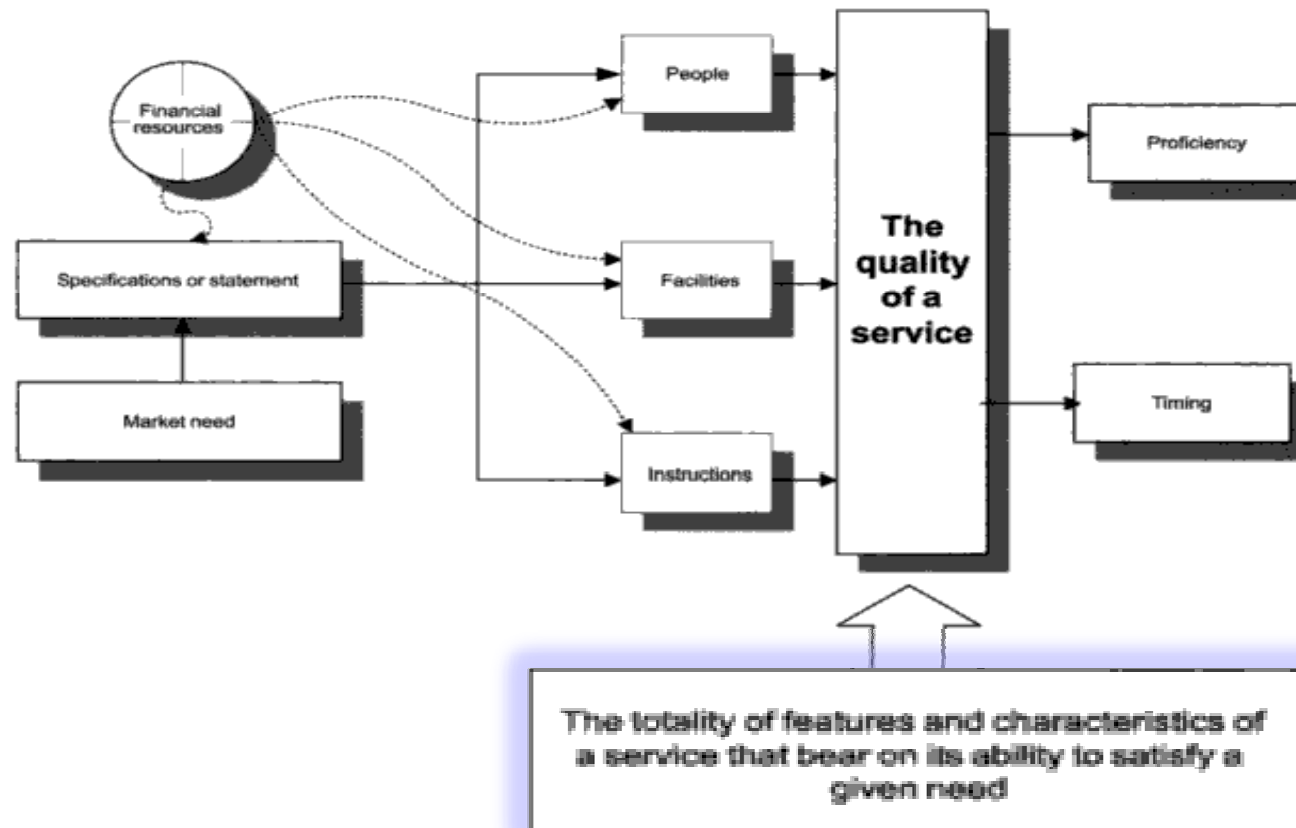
Financial resources

Specifications or statement

Market need

People

Facilities

Instructions

The quality of a service

Proficiency

Timing

The totality of features and characteristics of a service that bear on its ability to satisfy a given need